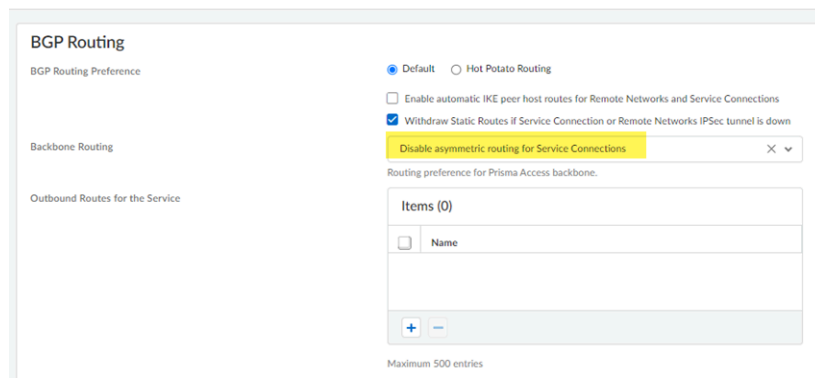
BGP Routing

BGP Routing Preference

Default Hot Potato Routing

Enable automatic IKE peer host routes for Remote Networks and Service Connections

Withdraw Static Routes if Service Connection or Remote Networks IPSec tunnel is down

Backbone Routing

Disable asymmetric routing for Service Connections

Routing preference for Prisma Access backbone.

Outbound Routes for the Service

Items (0)

| Name |
|---|

+ −

Maximum 500 entries